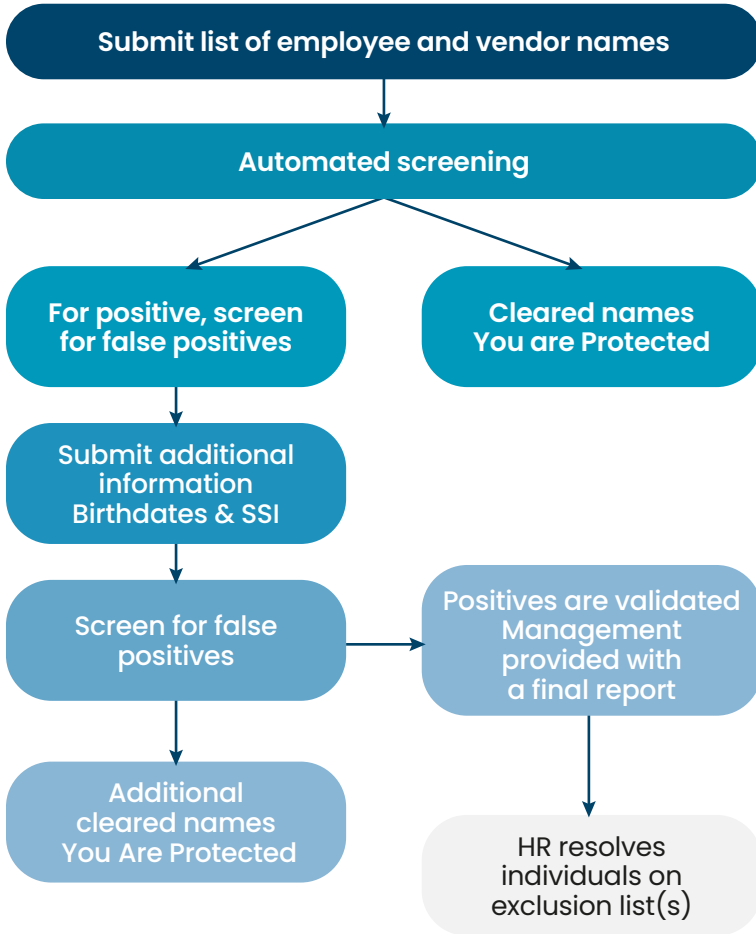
Submit list of employee and vendor names

Automated screening

For positive, screen for false positives

Cleared names
You are Protected

Submit additional information
Birthdates & SSI

Screen for false positives

Positives are validated
Management provided with a final report

Additional cleared names
You Are Protected

HR resolves individuals on exclusion list(s)